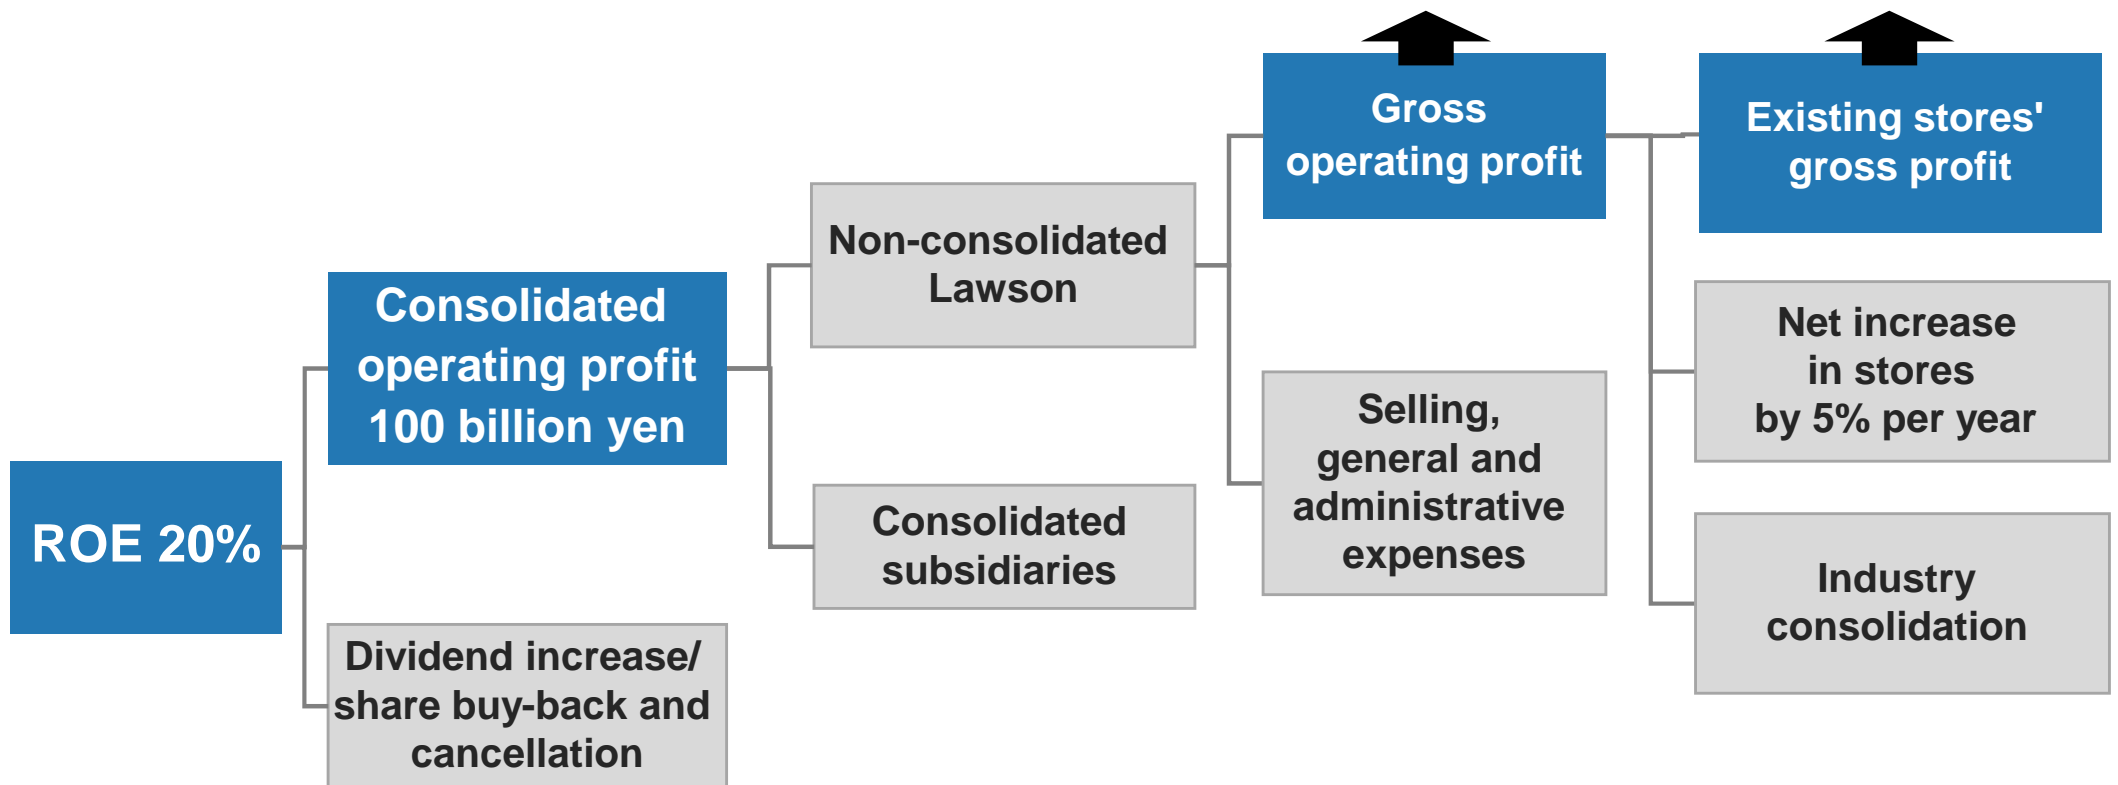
ROE 20%

Consolidated operating profit 100 billion yen

Dividend increase/ share buy-back and cancellation

Non-consolidated Lawson

Consolidated subsidiaries

Gross operating profit

Selling, general and administrative expenses

Existing stores' gross profit

Net increase in stores by 5% per year

Industry consolidation